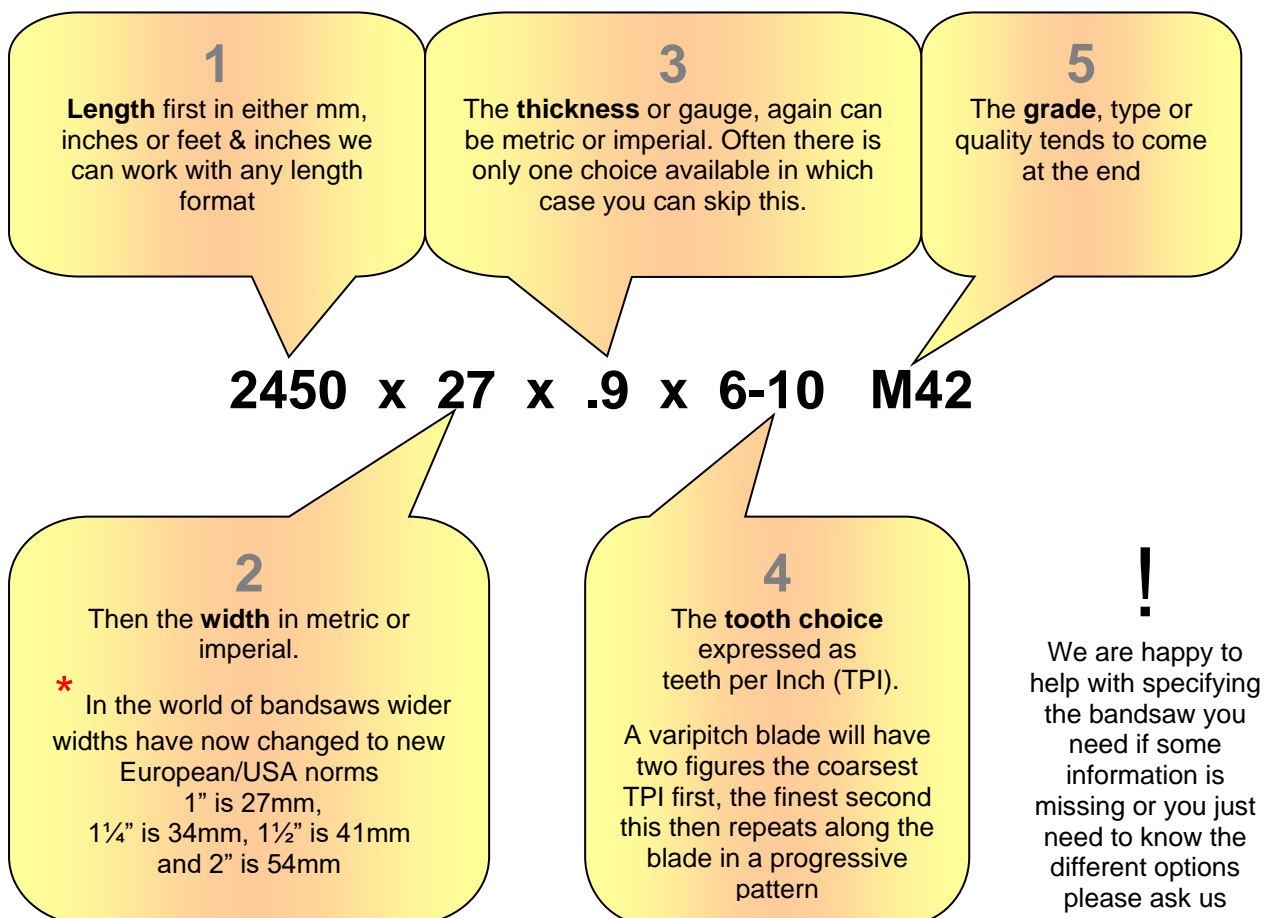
1

**Length** first in either mm, inches or feet & inches we can work with any length format

3

The **thickness** or gauge, again can be metric or imperial. Often there is only one choice available in which case you can skip this.

5

The **grade**, type or quality tends to come at the end

2450 x 27 x .9 x 6-10 M42

2

Then the **width** in metric or imperial.

* In the world of bandsaws wider widths have now changed to new European/USA norms 1" is 27mm, 1¼" is 34mm, 1½" is 41mm and 2" is 54mm

4

The **tooth choice** expressed as teeth per Inch (TPI).

A varipitch blade will have two figures the coarsest TPI first, the finest second this then repeats along the blade in a progressive pattern

!

We are happy to help with specifying the bandsaw you need if some information is missing or you just need to know the different options please ask us